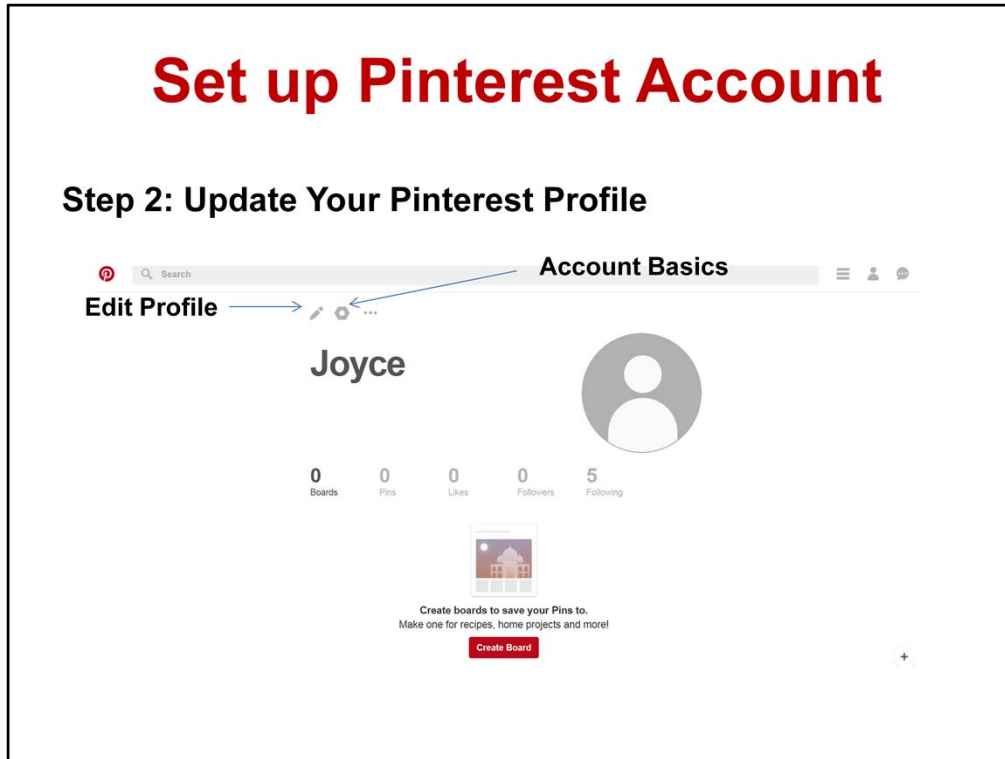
Set up Pinterest Account

Step 2: Update Your Pinterest Profile

Search

Account Basics

Edit Profile

Joyce

0 Boards 0 Pins 0 Likes 0 Followers 5 Following

Create boards to save your Pins to.
Make one for recipes, home projects and more!

Create Board

+